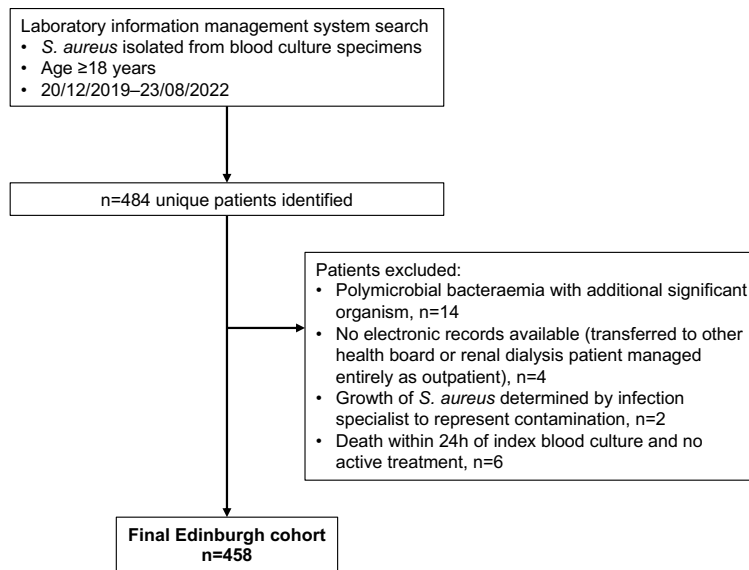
Laboratory information management system search
• S. aureus isolated from blood culture specimens
• Age ≥18 years
• 20/12/2019–23/08/2022

n=484 unique patients identified

Patients excluded:
• Polymicrobial bacteraemia with additional significant organism, n=14
• No electronic records available (transferred to other health board or renal dialysis patient managed entirely as outpatient), n=4
• Growth of S. aureus determined by infection specialist to represent contamination, n=2
• Death within 24h of index blood culture and no active treatment, n=6

Final Edinburgh cohort
n=458